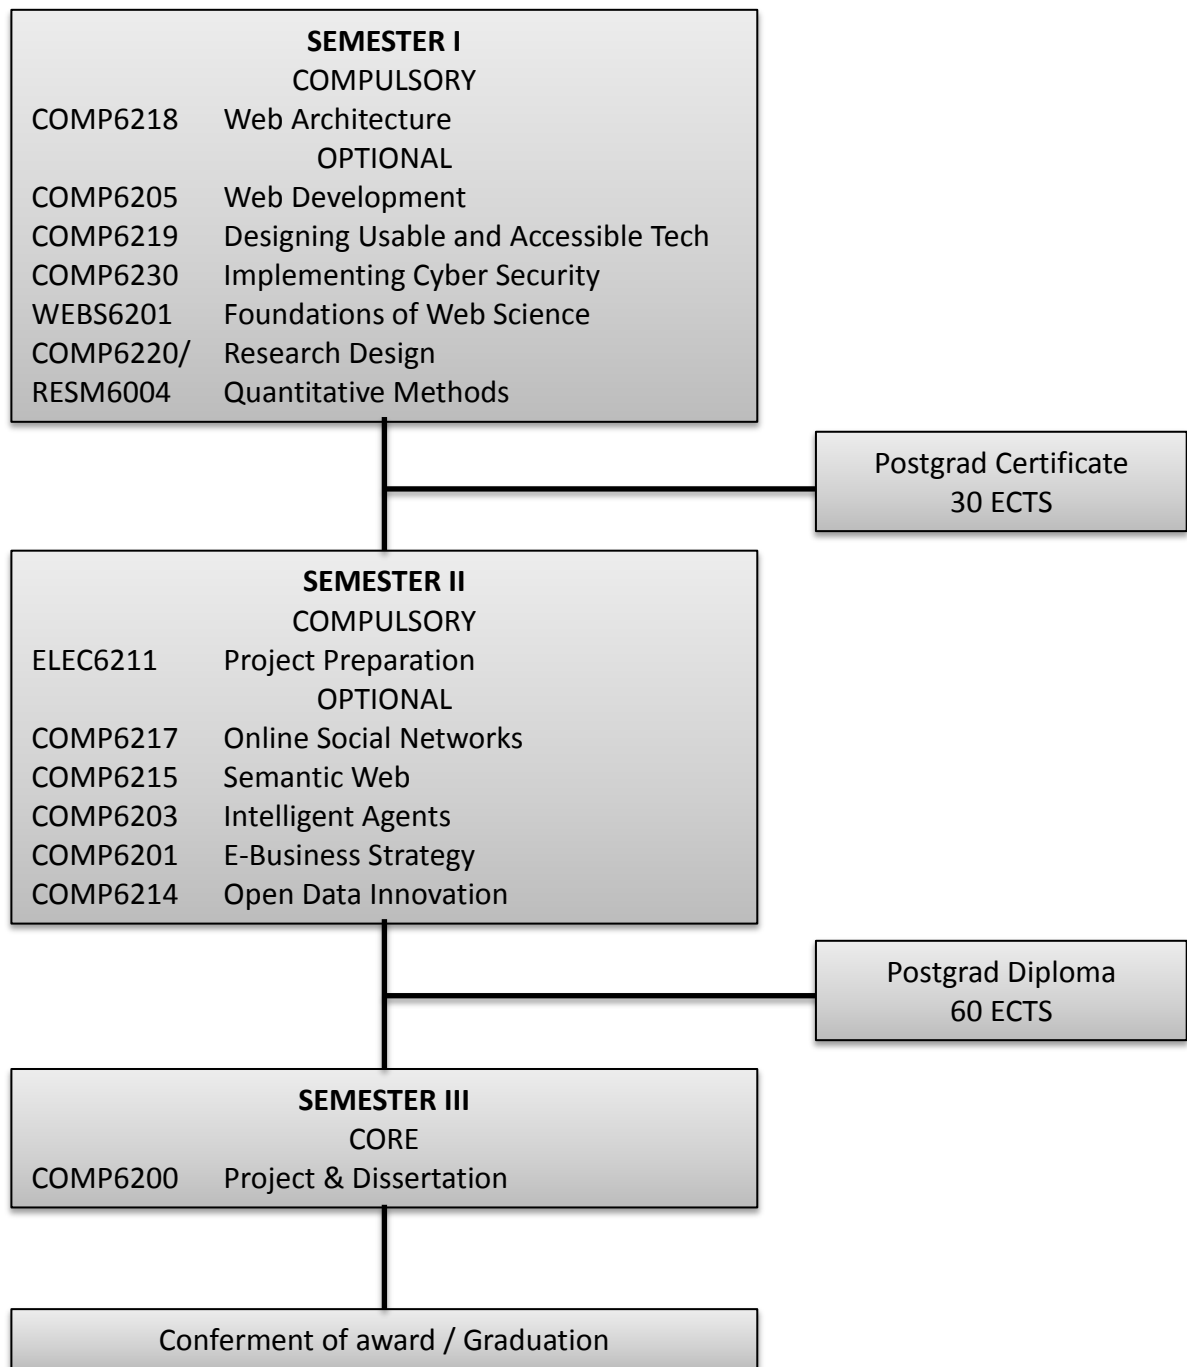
**SEMESTER I**
COMPULSORY
COMP6218 Web Architecture
OPTIONAL
COMP6205 Web Development
COMP6219 Designing Usable and Accessible Tech
COMP6230 Implementing Cyber Security
WEBS6201 Foundations of Web Science
COMP6220/ Research Design
RESM6004 Quantitative Methods

Postgrad Certificate
30 ECTS

**SEMESTER II**
COMPULSORY
ELEC6211 Project Preparation
OPTIONAL
COMP6217 Online Social Networks
COMP6215 Semantic Web
COMP6203 Intelligent Agents
COMP6201 E-Business Strategy
COMP6214 Open Data Innovation

Postgrad Diploma
60 ECTS

**SEMESTER III**
CORE
COMP6200 Project & Dissertation

Conferment of award / Graduation